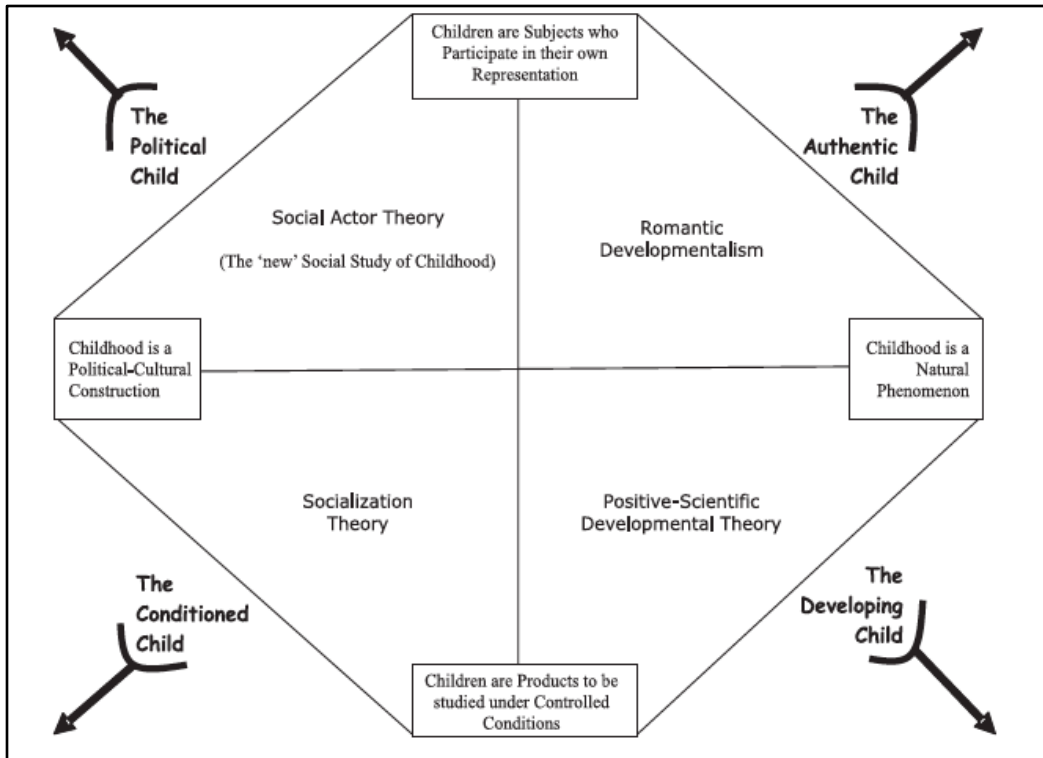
Children are Subjects who Participate in their own Representation

The Political Child

The Authentic Child

Social Actor Theory

(The 'new' Social Study of Childhood)

Romantic Developmentalism

Childhood is a Political-Cultural Construction

Childhood is a Natural Phenomenon

Socialization Theory

Positive-Scientific Developmental Theory

The Conditioned Child

The Developing Child

Children are Products to be studied under Controlled Conditions